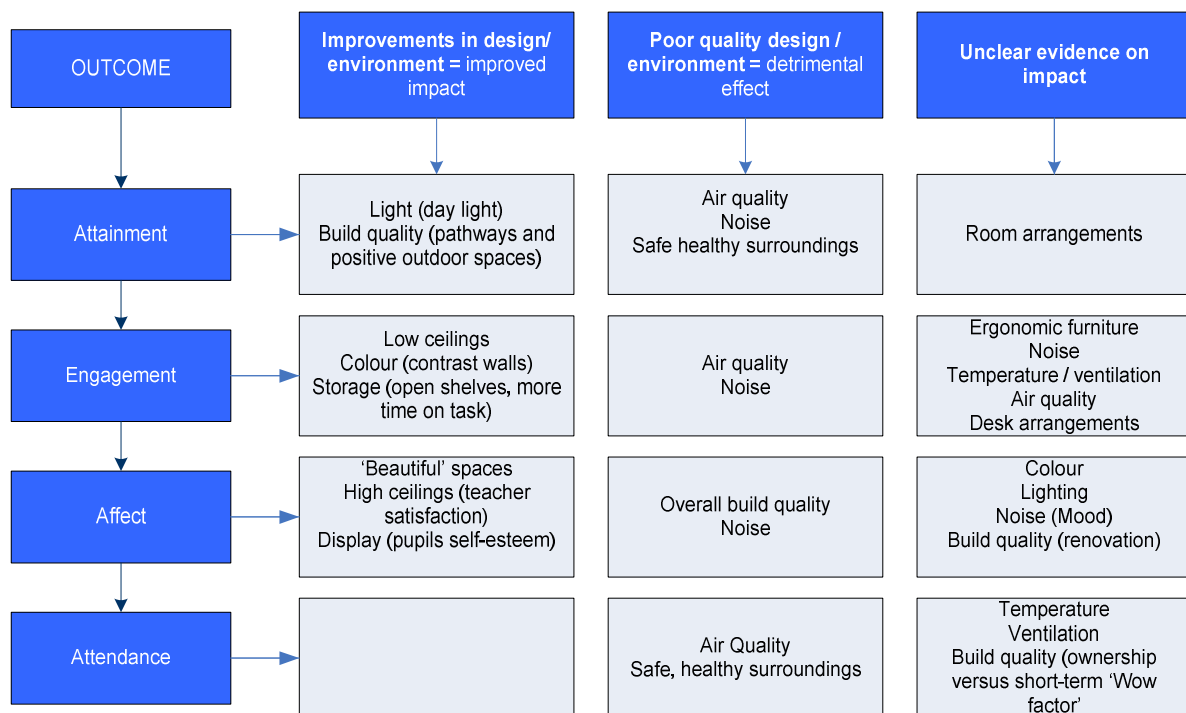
| OUTCOME | **Improvements in design/ environment** = improved impact | **Poor quality design / environment** = detrimental effect | **Unclear evidence on impact** |
|---|---|---|---|
| Attainment | Light (day light) Build quality (pathways and positive outdoor spaces) | Air quality Noise Safe healthy surroundings | Room arrangements |
| Engagement | Low ceilings Colour (contrast walls) Storage (open shelves, more time on task) | Air quality Noise | Ergonomic furniture Noise Temperature / ventilation Air quality Desk arrangements |
| Affect | 'Beautiful' spaces High ceilings (teacher satisfaction) Display (pupils self-esteem) | Overall build quality Noise | Colour Lighting Noise (Mood) Build quality (renovation) |
| Attendance | | Air Quality Safe, healthy surroundings | Temperature Ventilation Build quality (ownership versus short-term 'Wow factor' |